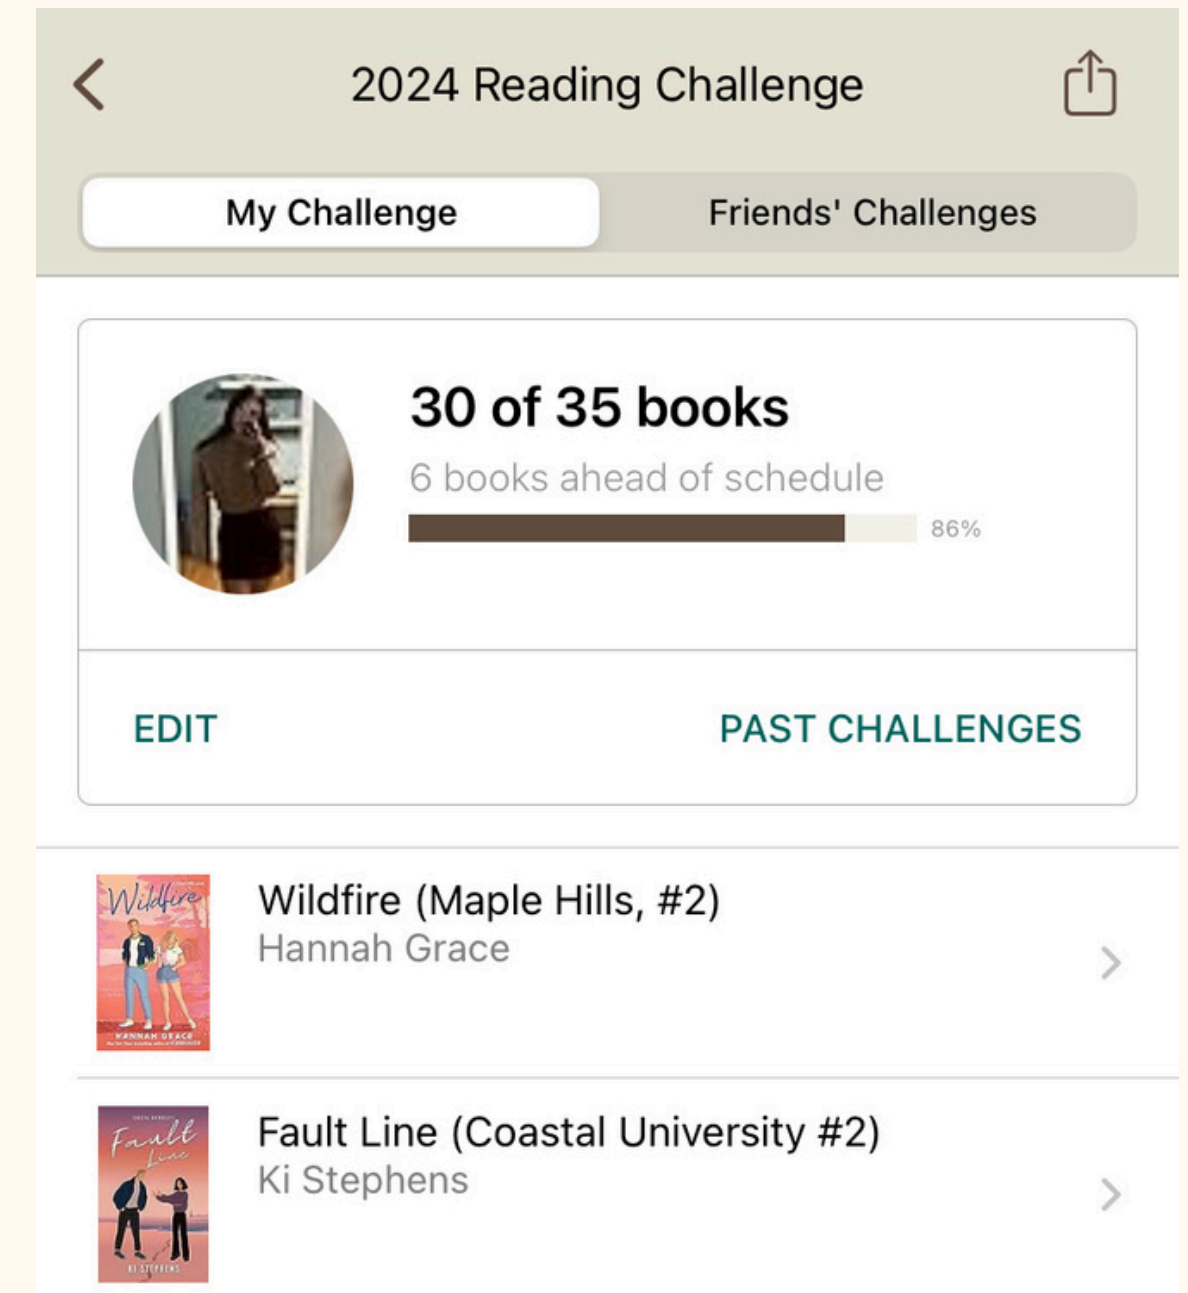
2024 Reading Challenge

My Challenge

Friends' Challenges

30 of 35 books

6 books ahead of schedule

86%

EDIT

PAST CHALLENGES

Wildfire
HANNAH GRACE
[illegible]

Wildfire (Maple Hills, #2)
Hannah Grace

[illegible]
Fault Line
KI STEPHENS

Fault Line (Coastal University #2)
Ki Stephens